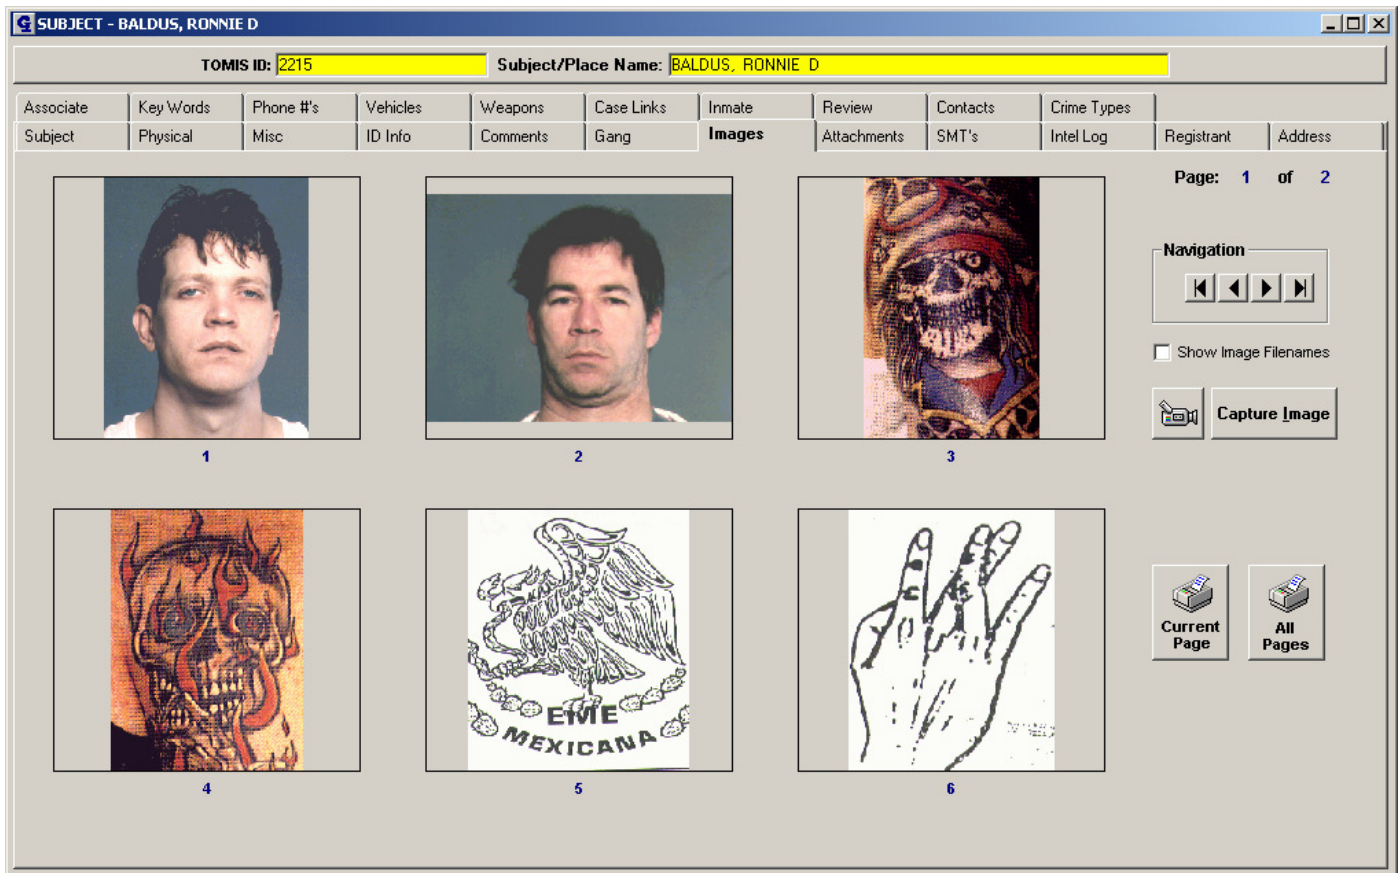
SUBJECT - BALDUS, RONNIE D

TOMIS ID: 2215 Subject/Place Name: BALDUS, RONNIE D

Associate | Key Words | Phone #'s | Vehicles | Weapons | Case Links | Inmate | Review | Contacts | Crime Types
Subject | Physical | Misc | ID Info | Comments | Gang | Images | Attachments | SMT's | Intel Log | Registrant | Address

Page: 1 of 2

1 2 3

EME
MEXICANA

4 5 6

Navigation

Show Image Filenames

Capture Image

Current Page

All Pages